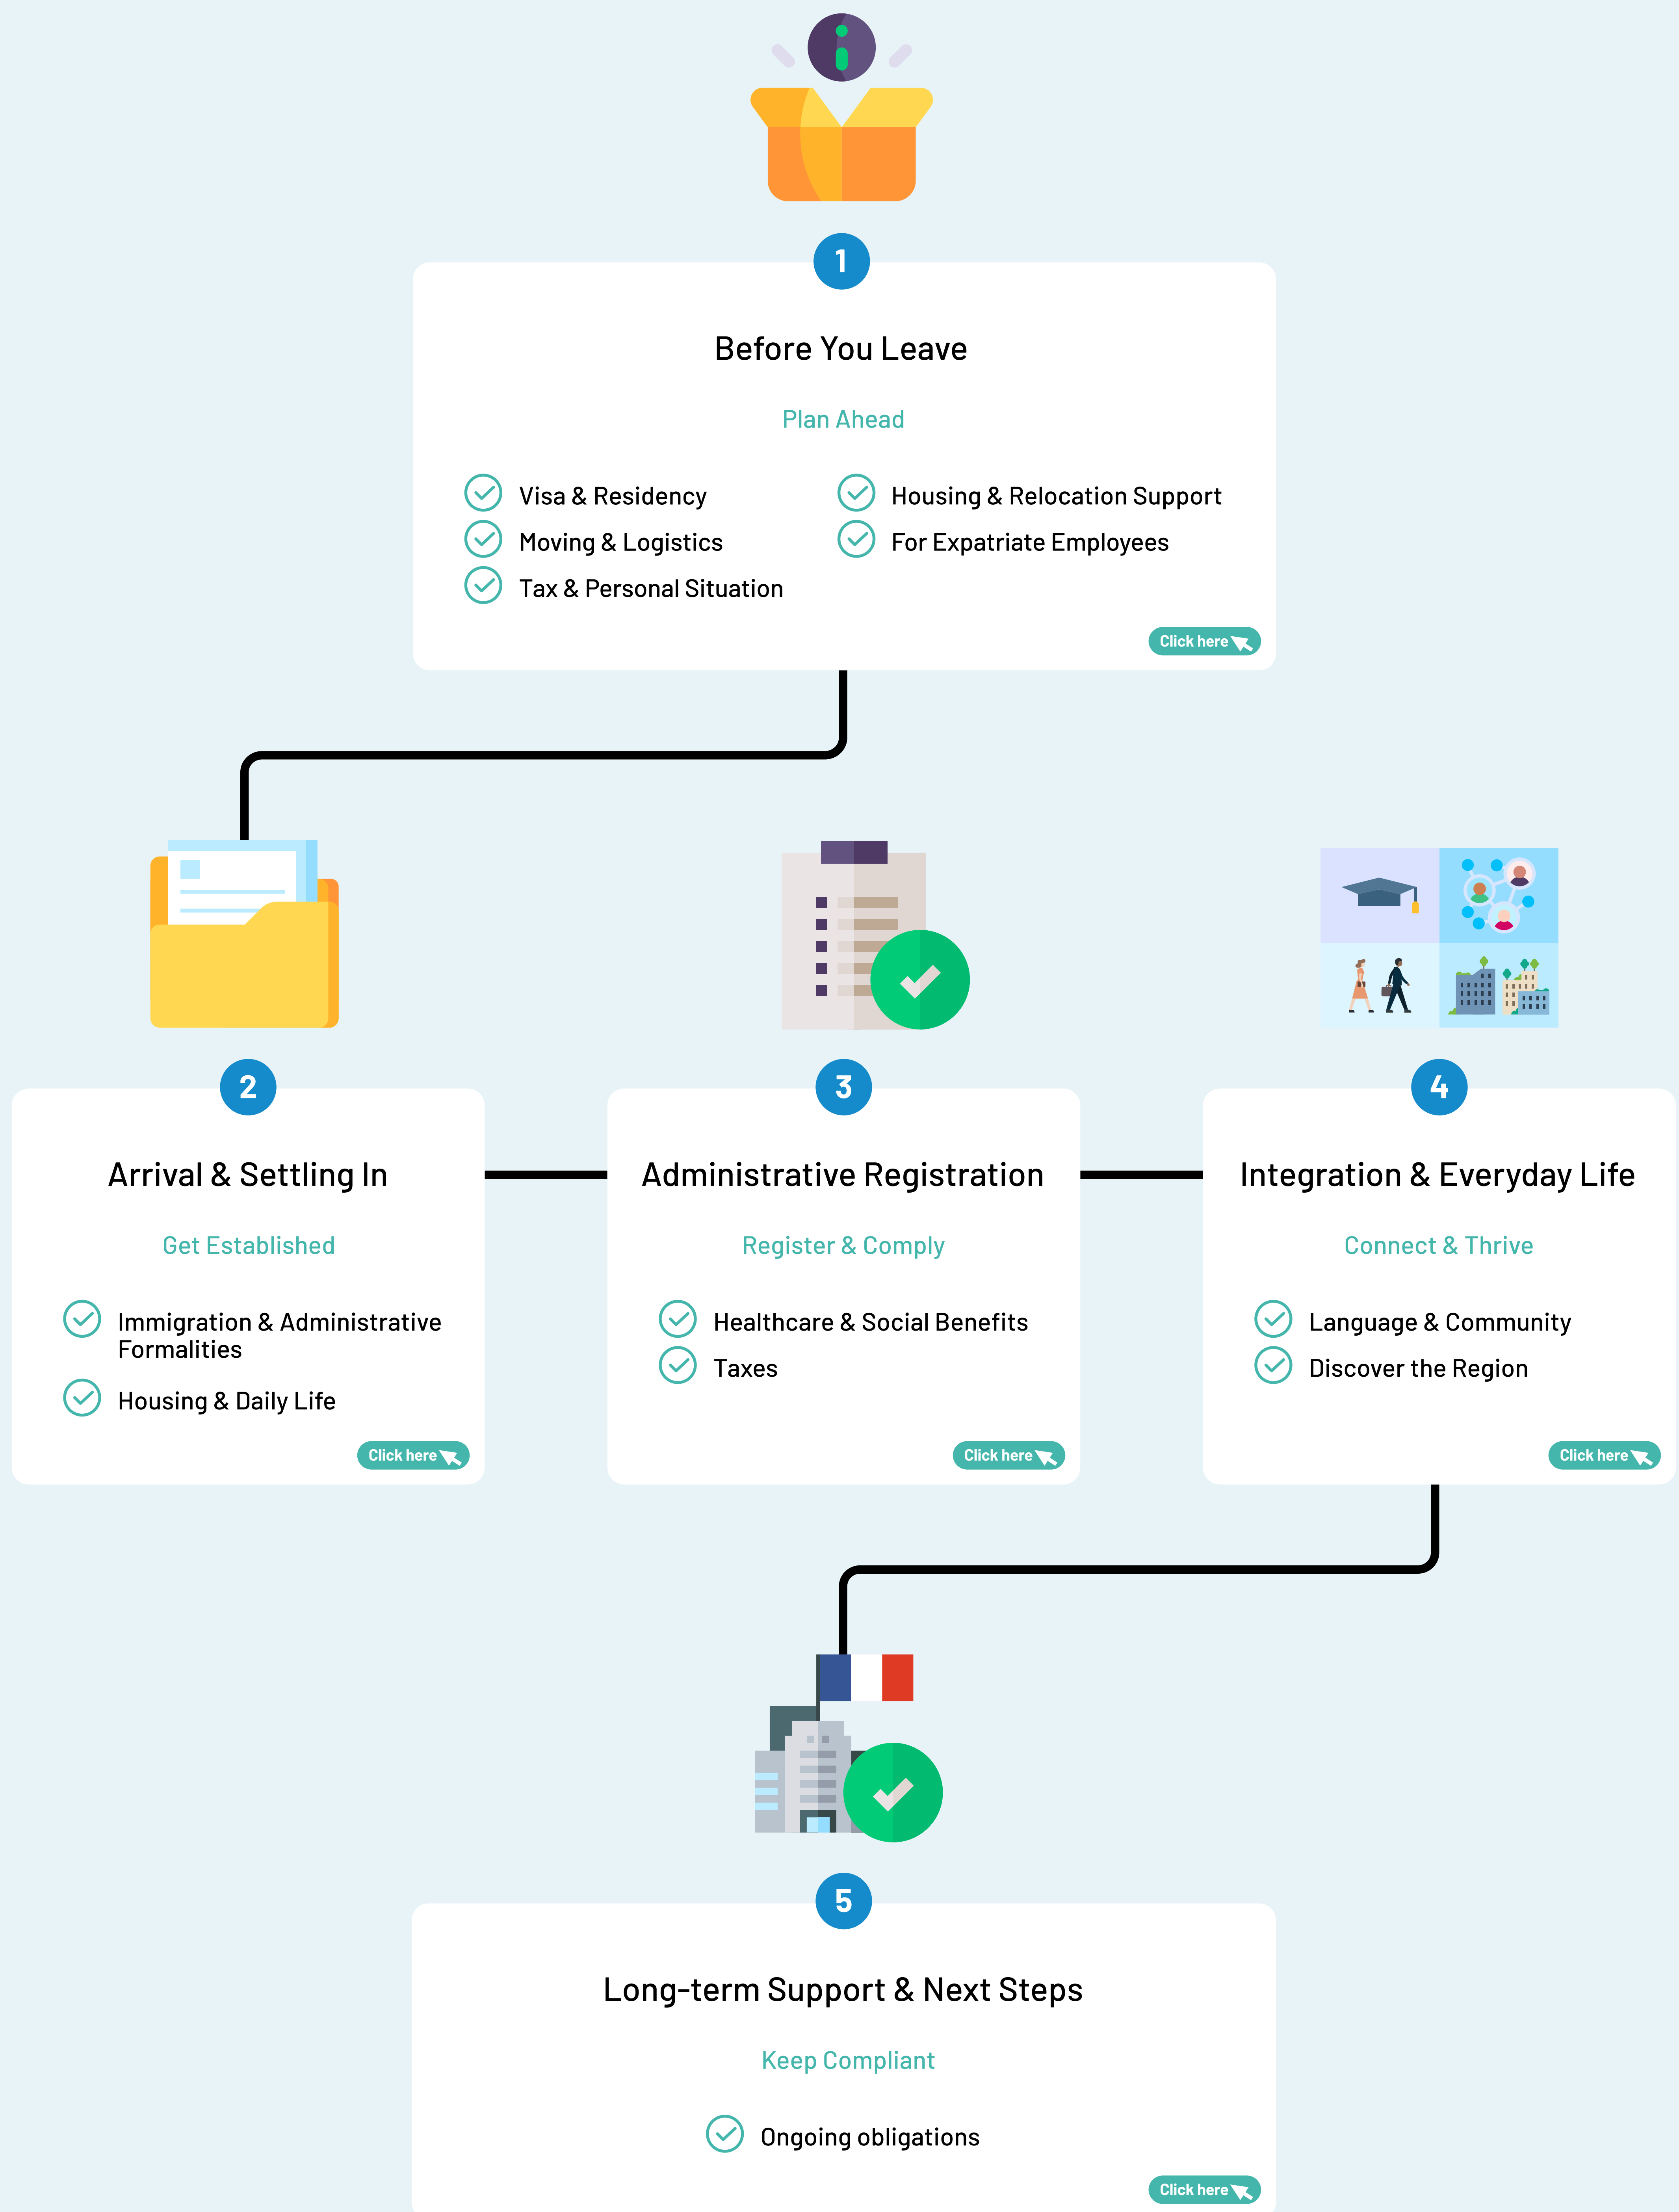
1

Before You Leave

Plan Ahead

Visa & Residency
Moving & Logistics
Tax & Personal Situation

Housing & Relocation Support
For Expatriate Employees

Click here

2

Arrival & Settling In

Get Established

Immigration & Administrative Formalities
Housing & Daily Life

Click here

3

Administrative Registration

Register & Comply

Healthcare & Social Benefits
Taxes

Click here

4

Integration & Everyday Life

Connect & Thrive

Language & Community
Discover the Region

Click here

5

Long-term Support & Next Steps

Keep Compliant

Ongoing obligations

Click here